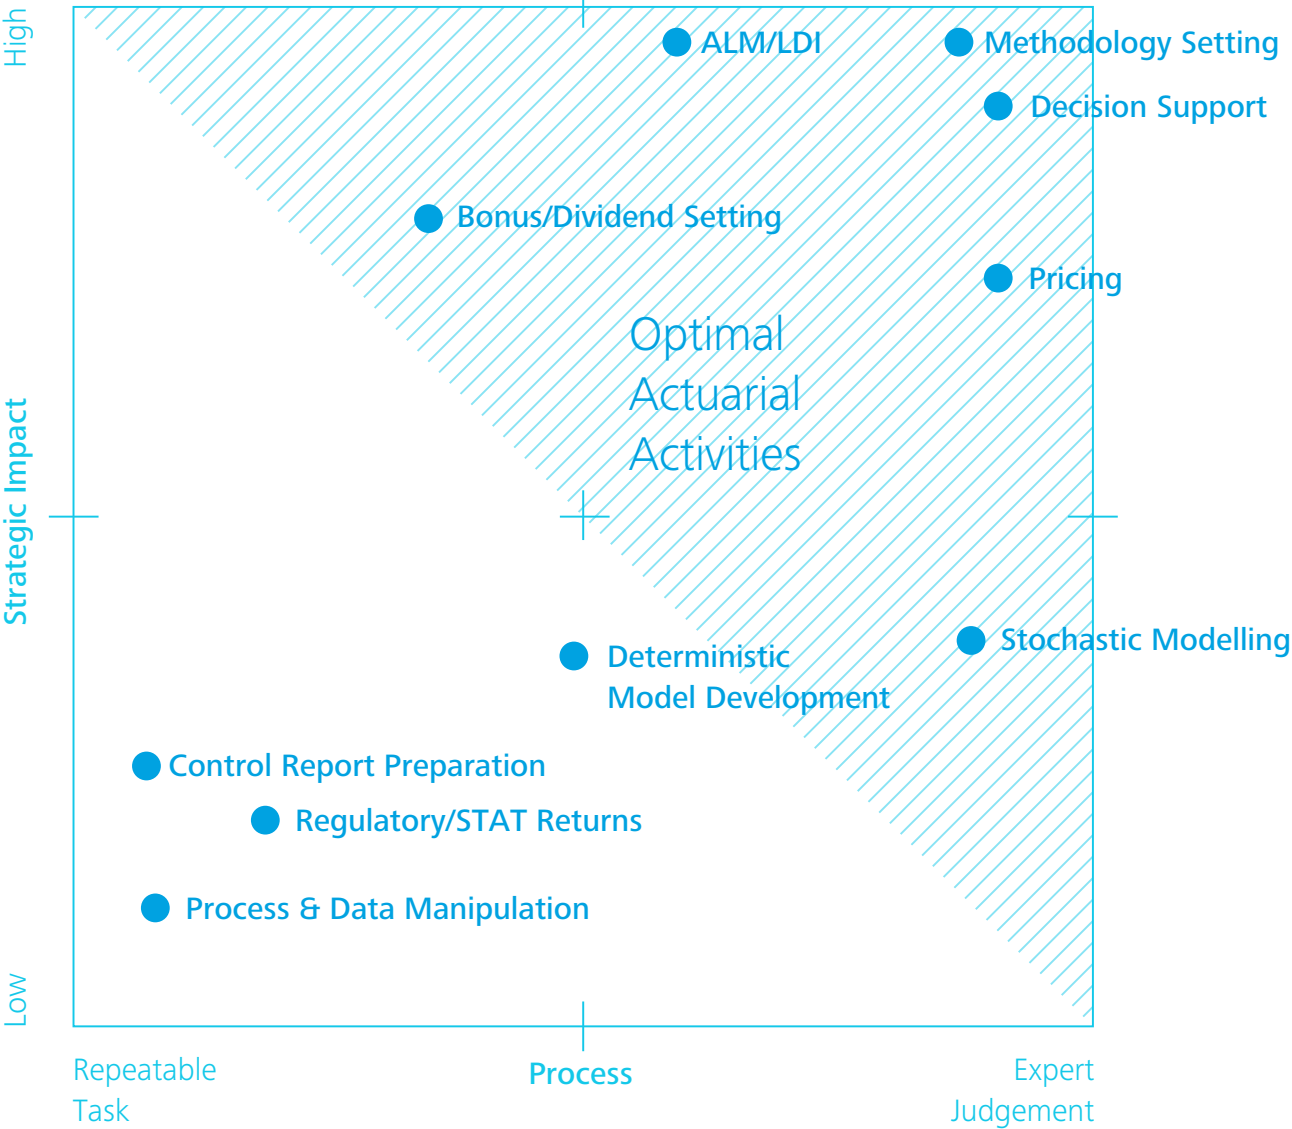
High

Strategic Impact

Low

ALM/LDI

Methodology Setting

Decision Support

Bonus/Dividend Setting

Pricing

Optimal Actuarial Activities

Stochastic Modelling

Deterministic Model Development

Control Report Preparation

Regulatory/STAT Returns

Process & Data Manipulation

Repeatable Task

Process

Expert Judgement